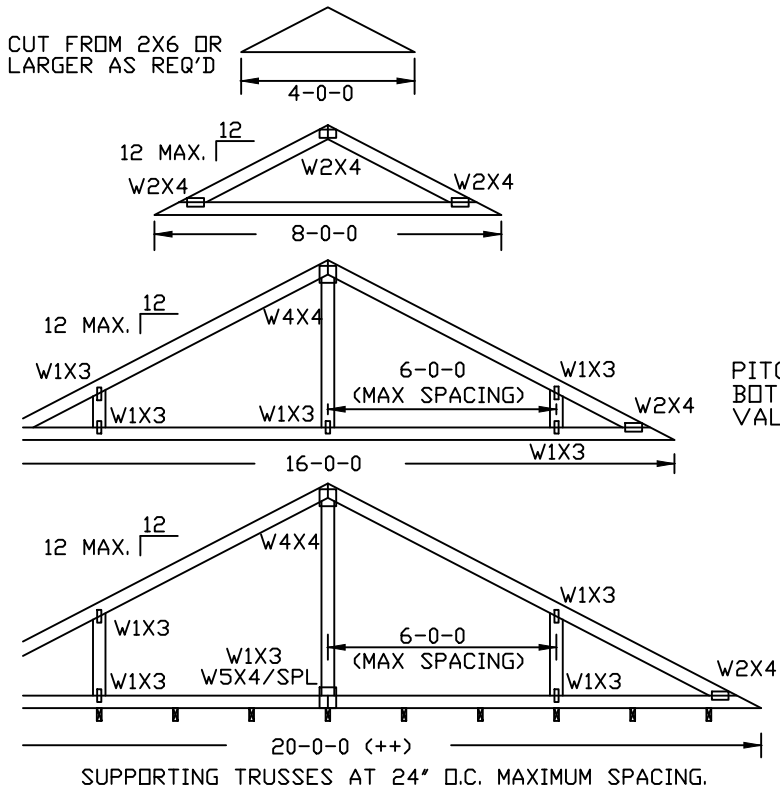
CUT FROM 2X6 OR LARGER AS REQ'D

4-0-0

12 MAX. 12

W2X4

W2X4

W2X4

8-0-0

12 MAX. 12

W4X4

W1X3

W1X3

6-0-0 (MAX SPACING)

W1X3

PITC BOT VAL

W1X3

W1X3

W2X4

W1X3

16-0-0

12 MAX. 12

W4X4

W1X3

W1X3

W1X3

W1X3 W5X4/SPL

6-0-0 (MAX SPACING)

W1X3

W2X4

20-0-0 (++)

SUPPORTING TRUSSES AT 24" O.C. MAXIMUM SPACING.